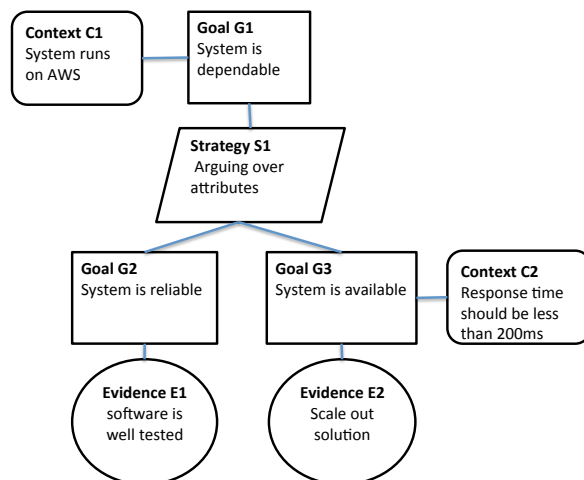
**Context C1**
System runs on AWS

**Goal G1**
System is dependable

**Strategy S1**
Arguing over attributes

**Goal G2**
System is reliable

**Goal G3**
System is available

**Context C2**
Response time should be less than 200ms

**Evidence E1**
software is well tested

**Evidence E2**
Scale out solution